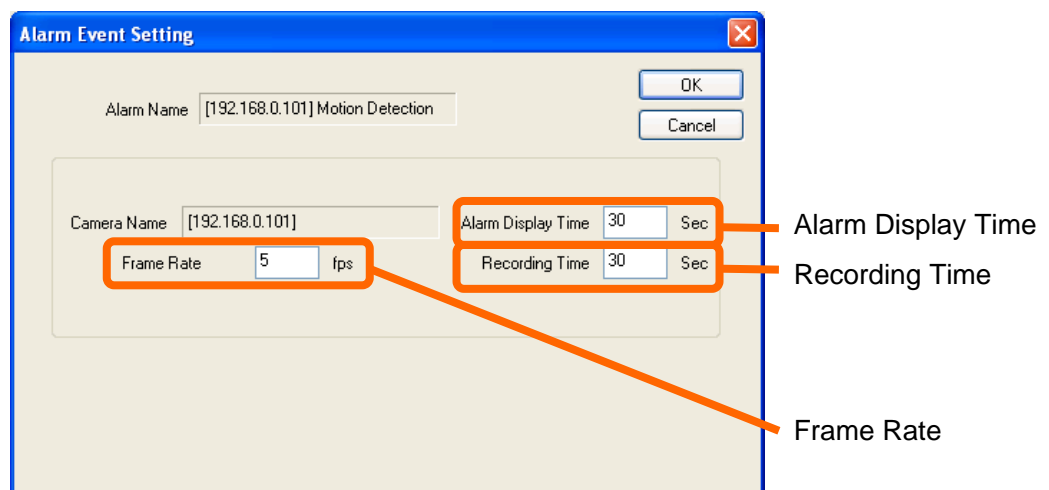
Alarm Event Setting

OK

Cancel

Alarm Name [192.168.0.101] Motion Detection

Camera Name [192.168.0.101]

Frame Rate 5 fps

Alarm Display Time 30 Sec

Recording Time 30 Sec

Alarm Display Time

Recording Time

Frame Rate